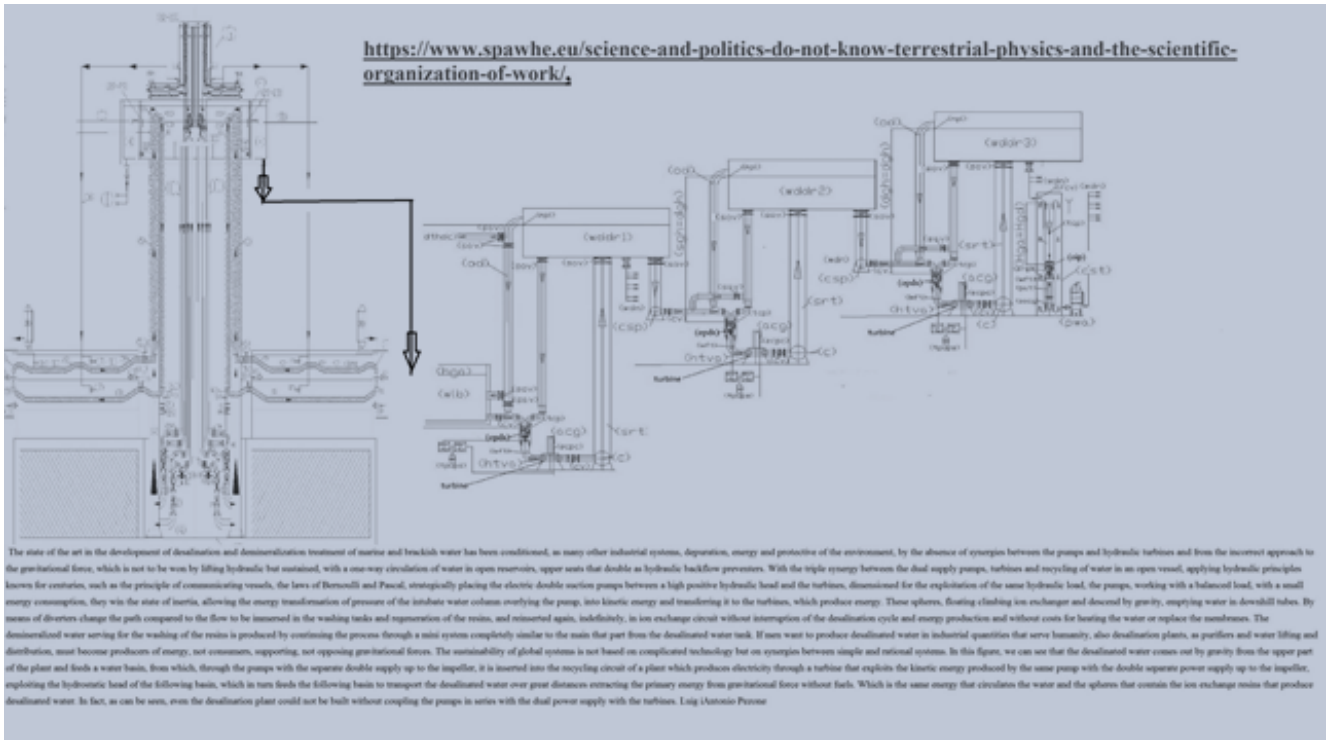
https://www.spawhe.eu/science-and-politics-do-not-know-terrestrial-physics-and-the-scientific-organization-of-work/,

(wddr3)

(wddr2)

(wddr1)

(ad)

(ad)

(ad)

(csp)

(csp)

(srt)

(srt)

(scg)

(scg)

(scg)

(c)

(c)

(c)

(htvs)

(htvs)

(htvs)

(pdb)

(pdb)

(hga)

(elb)

(wa)

(cst)

(pea)

turbine

turbine

turbine

The state of the art in the development of desalination and demineralization treatment of marine and brackish water has been conditioned, as many other industrial systems, depuration, energy and protective of the environment, by the absence of synergies between the pumps and hydraulic turbines and from the incorrect approach to the gravitational force, which is not to be won by lifting hydraulic but sustained, with a one-way circulation of water in open reservoirs, upper seats that double as hydraulic backflow preventers. With the triple synergy between the dual supply pumps, turbines and recycling of water in an open vessel, applying hydraulic principles known for centuries, such as the principle of communicating vessels, the laws of Bernoulli and Pascal, strategically placing the electric double suction pumps between a high positive hydraulic head and the turbines, dimensioned for the exploitation of the same hydraulic load, the pumps, working with a balanced load, with a small energy consumption, they win the state of inertia, allowing the energy transformation of pressure of the intubate water column overlying the pump, into kinetic energy and transferring it to the turbines, which produce energy. These spheres, floating climbing ion exchanger and descend by gravity, emptying water in downhill tubes. By means of diverters change the path compared to the flow to be immersed in the washing tanks and regeneration of the resins, and reinserted again, indefinitely, in ion exchange circuit without interruption of the desalination cycle and energy production and without costs for heating the water or replace the membranes. The demineralized water serving for the washing of the resins is produced by continuing the process through a mini system completely similar to the main that part from the desalinated water tank. If men want to produce desalinated water in industrial quantities that serve humanity, also desalination plants, as purifiers and water lifting and distribution, must become producers of energy, not consumers, supporting, not opposing gravitational forces. The sustainability of global systems is not based on complicated technology but on synergies between simple and rational systems. In this figure, we can see that the desalinated water comes out by gravity from the upper part of the plant and feeds a water basin, from which, through the pumps with the separate double supply up to the impeller, it is inserted into the recycling circuit of a plant which produces electricity through a turbine that exploits the kinetic energy produced by the same pump with the double separate power supply up to the impeller, exploiting the hydrostatic head of the following basin, which in turn feeds the following basin to transport the desalinated water over great distances extracting the primary energy from gravitational force without fuels. Which is the same energy that circulates the water and the spheres that contain the ion exchange resins that produce desalinated water. In fact, as can be seen, even the desalination plant could not be built without coupling the pumps in series with the dual power supply with the turbines. Luigi Antonio Pezone